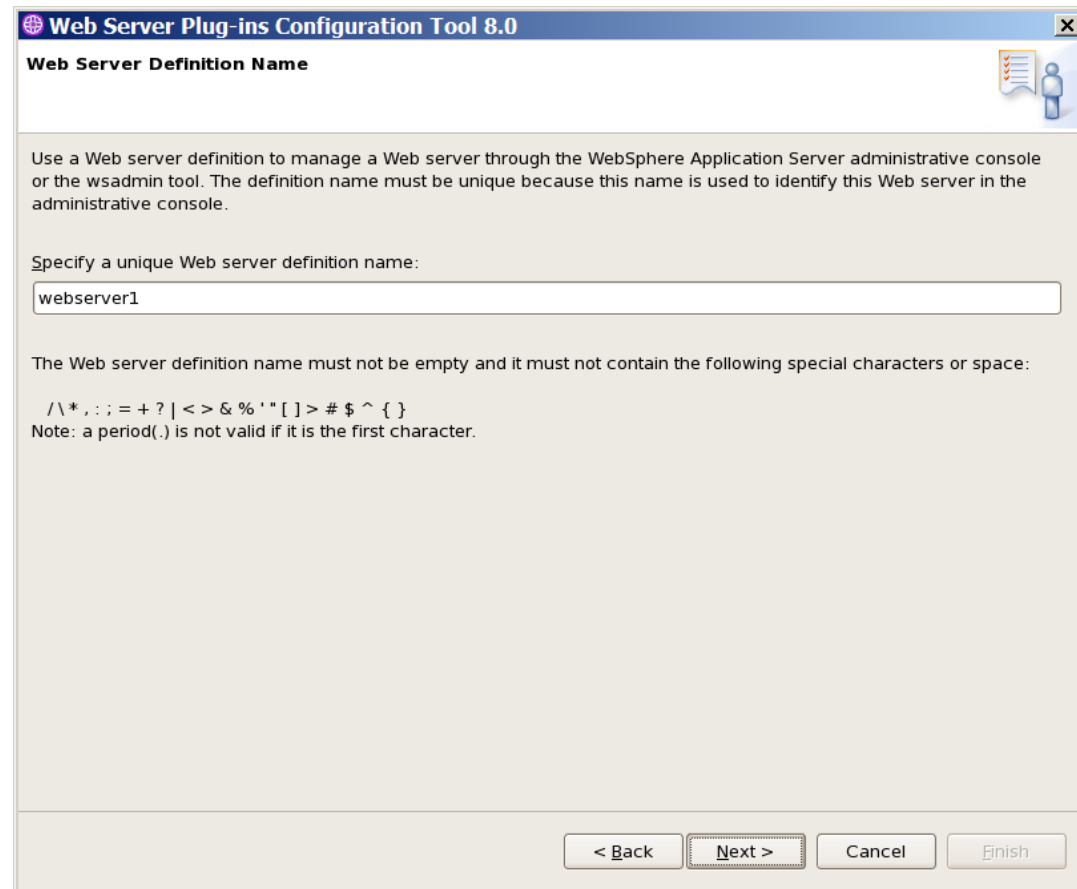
Web Server Plug-ins Configuration Tool 8.0

Web Server Definition Name

Use a Web server definition to manage a Web server through the WebSphere Application Server administrative console or the wsadmin tool. The definition name must be unique because this name is used to identify this Web server in the administrative console.

Specify a unique Web server definition name:

webserver1

The Web server definition name must not be empty and it must not contain the following special characters or space:

/ \ * , : ; = + ? | < > & % ' " [ ] > # $ ^ { }
Note: a period(.) is not valid if it is the first character.

< Back Next > Cancel Finish